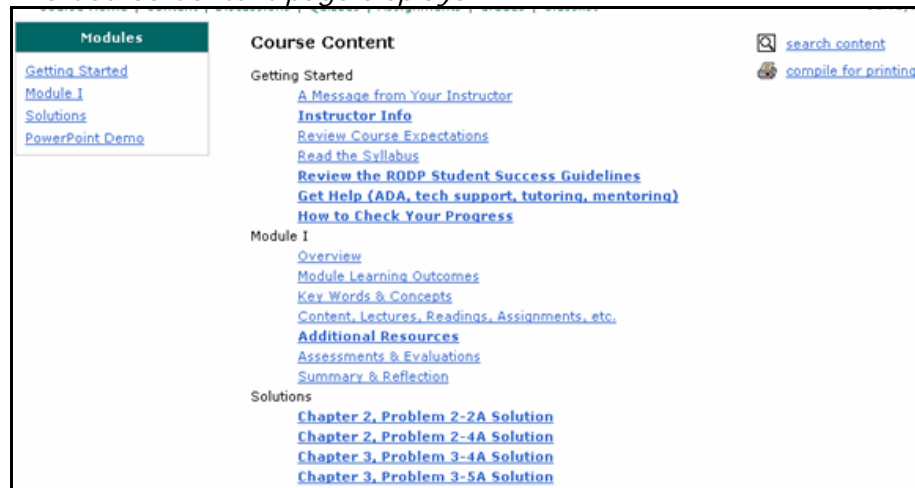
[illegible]

Modules

Getting Started
Module I
Solutions
PowerPoint Demo

Course Content

Getting Started
A Message from Your Instructor
Instructor Info
Review Course Expectations
Read the Syllabus
Review the RODP Student Success Guidelines
Get Help (ADA, tech support, tutoring, mentoring)
How to Check Your Progress

Module I
Overview
Module Learning Outcomes
Key Words & Concepts
Content, Lectures, Readings, Assignments, etc.
Additional Resources
Assessments & Evaluations
Summary & Reflection

Solutions
Chapter 2, Problem 2-2A Solution
Chapter 2, Problem 2-4A Solution
Chapter 3, Problem 3-4A Solution
Chapter 3, Problem 3-5A Solution

search content
compile for printing